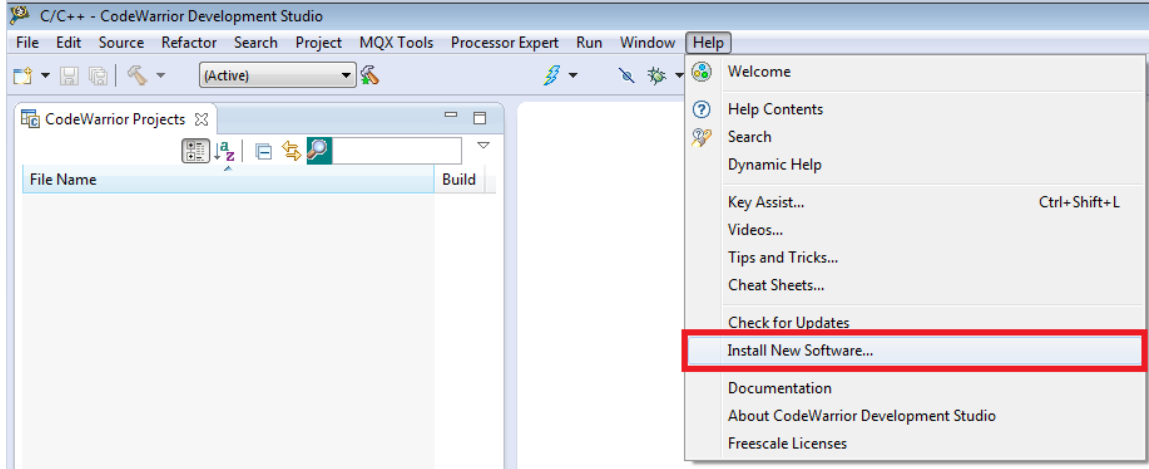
C/C++ - CodeWarrior Development Studio

File Edit Source Refactor Search Project MQX Tools Processor Expert Run Window Help

(Active)

CodeWarrior Projects

File Name

Build

Welcome

Help Contents

Search

Dynamic Help

Key Assist... Ctrl+Shift+L

Videos...

Tips and Tricks...

Cheat Sheets...

Check for Updates

Install New Software...

Documentation

About CodeWarrior Development Studio

Freescale Licenses